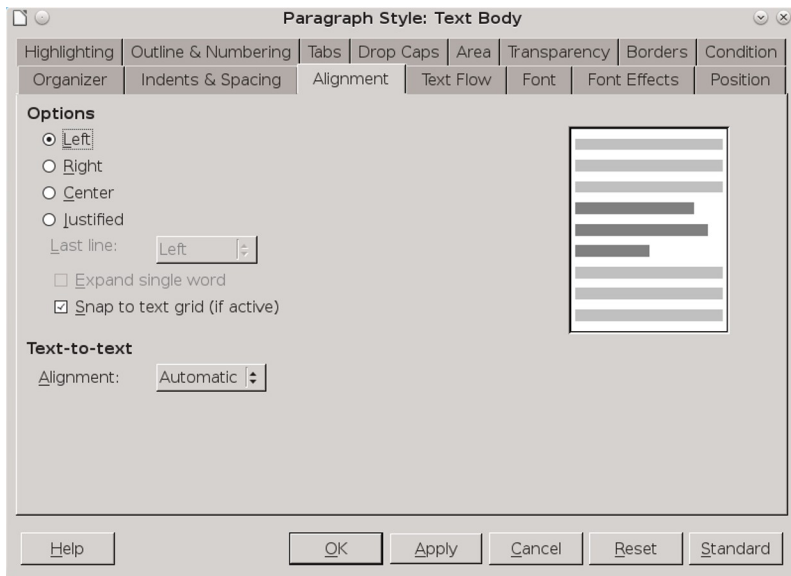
Paragraph Style: Text Body

Highlighting | Outline & Numbering | Tabs | Drop Caps | Area | Transparency | Borders | Condition
Organizer | Indents & Spacing | Alignment | Text Flow | Font | Font Effects | Position

Options
Left
Right
Center
Justified
Last line: Left
Expand single word
Snap to text grid (if active)

Text-to-text
Alignment: Automatic

Help
OK
Apply
Cancel
Reset
Standard